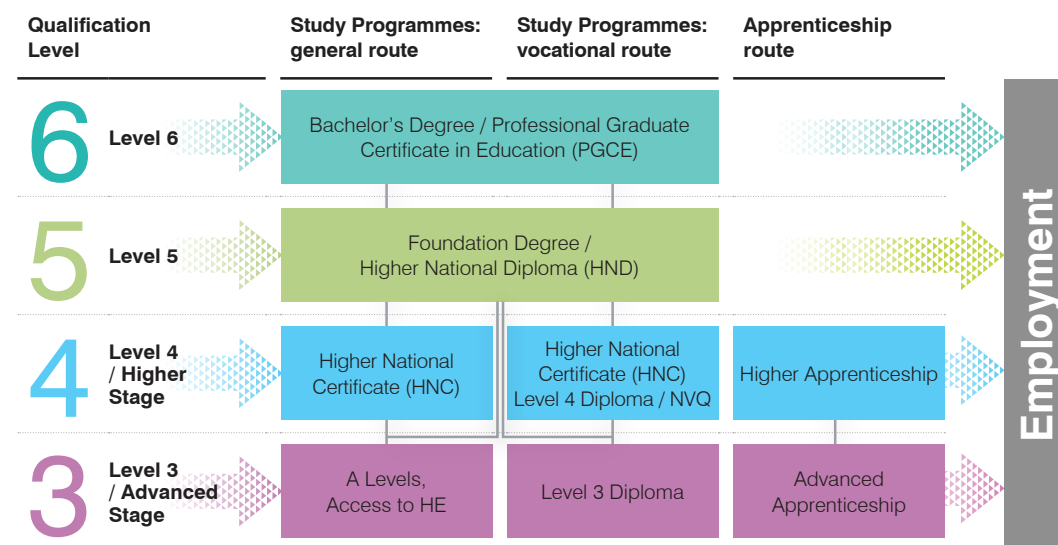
| Qualification Level | | Study Programmes: general route | Study Programmes: vocational route | Apprenticeship route |
|---|---|---|---|---|
| 6 | Level 6 | Bachelor's Degree / Professional Graduate Certificate in Education (PGCE) | | |
| 5 | Level 5 | Foundation Degree / Higher National Diploma (HND) | | |
| 4 | Level 4 / Higher Stage | Higher National Certificate (HNC) | Higher National Certificate (HNC) Level 4 Diploma / NVQ | Higher Apprenticeship |
| 3 | Level 3 / Advanced Stage | A Levels, Access to HE | Level 3 Diploma | Advanced Apprenticeship |

Employment